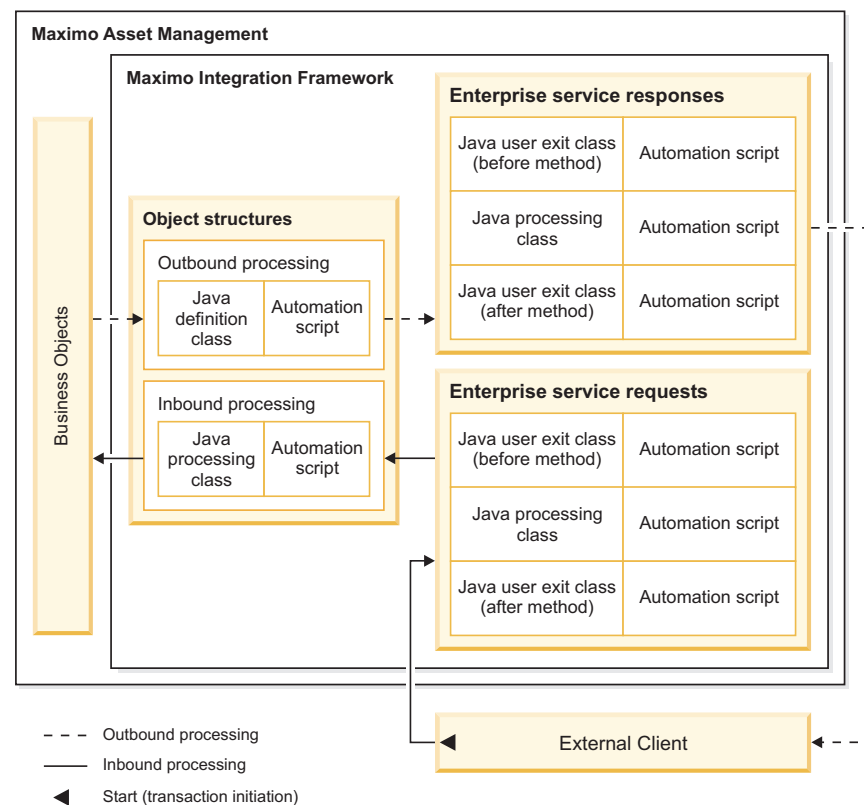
Maximo Asset Management

Maximo Integration Framework

Business Objects

Object structures

Outbound processing

| Java definition class | Automation script |
|---|---|

Inbound processing

| Java processing class | Automation script |
|---|---|

Enterprise service responses

| Java user exit class (before method) | Automation script |
|---|---|
| Java processing class | Automation script |
| Java user exit class (after method) | Automation script |

Enterprise service requests

| Java user exit class (before method) | Automation script |
|---|---|
| Java processing class | Automation script |
| Java user exit class (after method) | Automation script |

External Client

Outbound processing

Inbound processing

Start (transaction initiation)